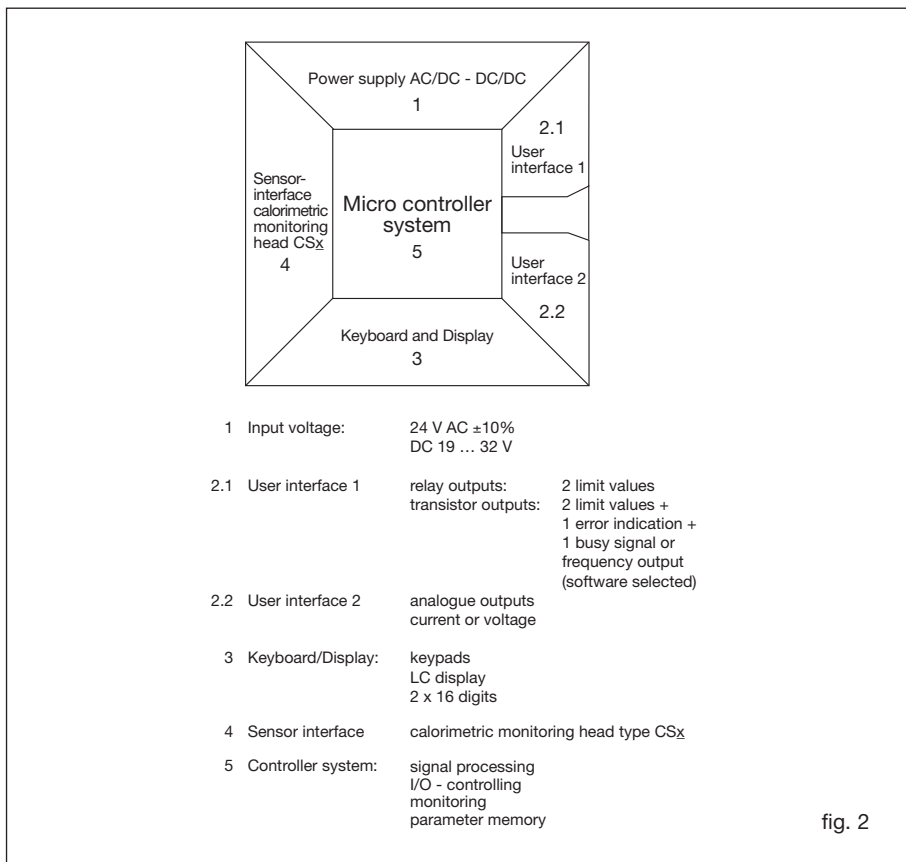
Power supply AC/DC - DC/DC
1

2.1
User interface 1

Sensor-interface calorimetric monitoring head CSx
4

Micro controller system
5

User interface 2
2.2

Keyboard and Display
3

| | | | |
|---|---|---|---|
| 1 | Input voltage: | 24 V AC ±10%<br>DC 19 … 32 V | |
| 2.1 | User interface 1 | relay outputs:<br>transistor outputs: | 2 limit values<br>2 limit values +<br>1 error indication +<br>1 busy signal or<br>frequency output<br>(software selected) |
| 2.2 | User interface 2 | analogue outputs<br>current or voltage | |
| 3 | Keyboard/Display: | keypads<br>LC display<br>2 x 16 digits | |
| 4 | Sensor interface | calorimetric monitoring head type CSx | |
| 5 | Controller system: | signal processing<br>I/O - controlling<br>monitoring<br>parameter memory | |

fig. 2